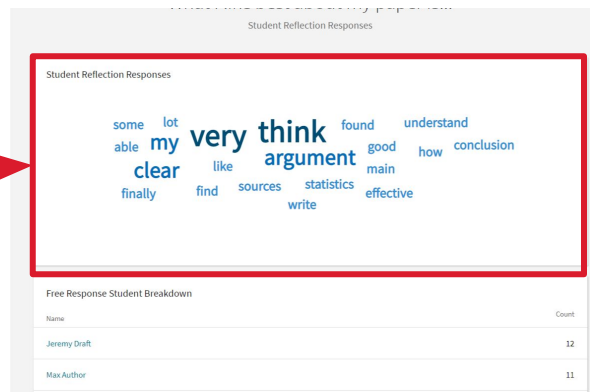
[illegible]

Student Reflection Responses

Student Reflection Responses

some lot very think found understand able my good how conclusion clear like argument main finally find sources statistics effective write

Free Response Student Breakdown

| Name | Count |
|---|---|
| Jeremy Draft | 12 |
| Max Author | 11 |